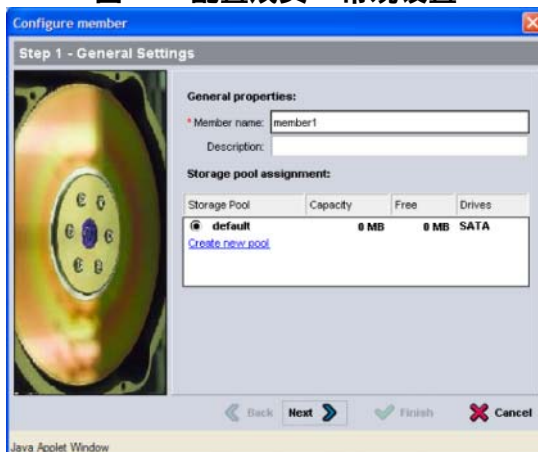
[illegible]

Configure member

Step 1 - General Settings

General properties:

* Member name: member1

Description:

Storage pool assignment:

| Storage Pool | Capacity | Free | Drives |
|---|---|---|---|
| default | 0 MB | 0 MB | SATA |

Create new pool

Back Next Finish Cancel

Java Applet Window